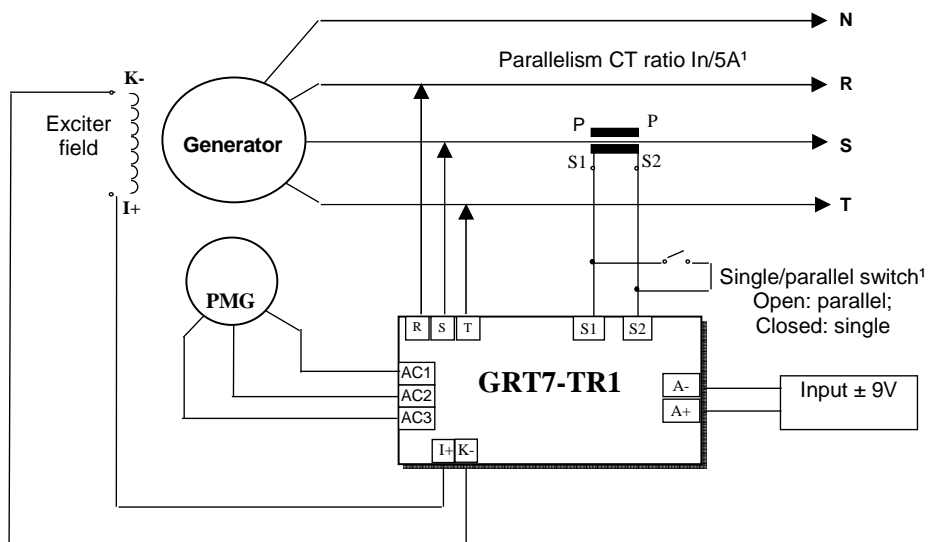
N

Parallelism CT ratio In/5A¹

R

K-

Exciter field

Generator

P P

S1 S2

S

I+

T

Single/parallel switch¹
Open: parallel;
Closed: single

PMG

R S T

S1 S2

AC1

AC2

AC3

GRT7-TR1

A-

A+

Input ± 9V

I+ K-